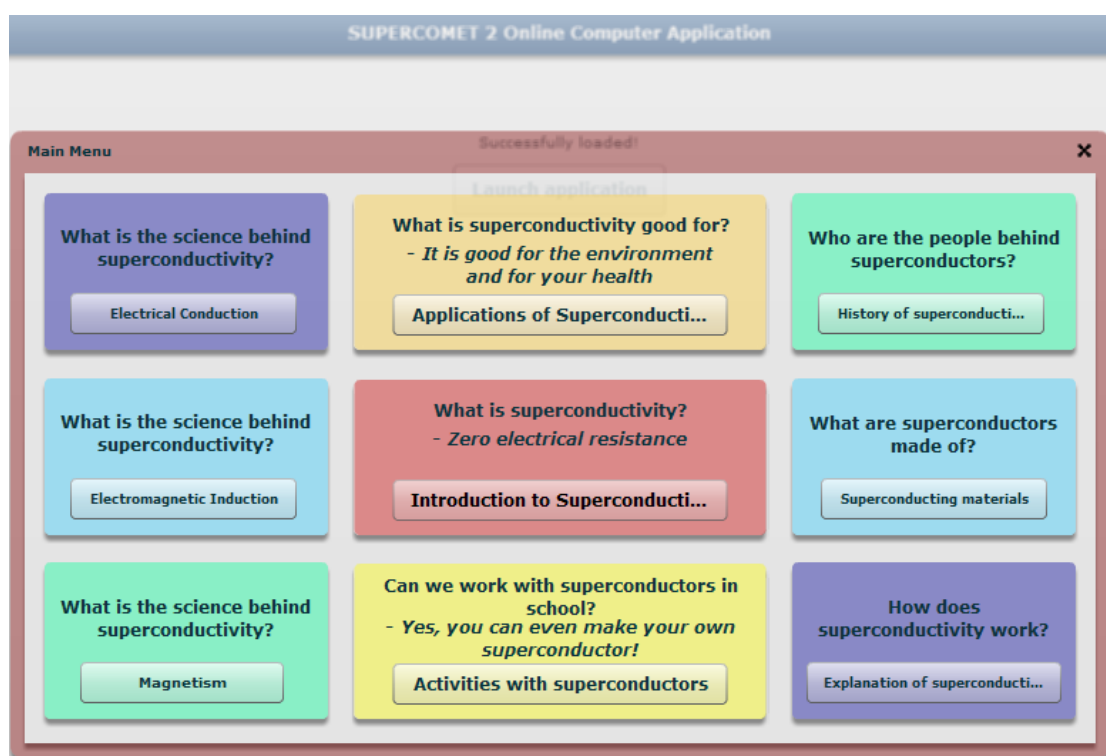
SUPERCOMET 2 Online Computer Application

Successfully loaded!

Launch application

Main Menu

×

What is the science behind superconductivity?

Electrical Conduction

What is superconductivity good for?
- *It is good for the environment and for your health*

Applications of Superconducti...

Who are the people behind superconductors?

History of superconducti...

What is the science behind superconductivity?

Electromagnetic Induction

What is superconductivity?
- *Zero electrical resistance*

Introduction to Superconducti...

What are superconductors made of?

Superconducting materials

What is the science behind superconductivity?

Magnetism

Can we work with superconductors in school?
- *Yes, you can even make your own superconductor!*

Activities with superconductors

How does superconductivity work?

Explanation of superconducti...